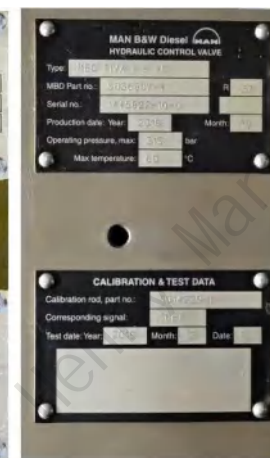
MAN B&W Diesel MAN
HYDRAULIC CONTROL VALVE

Type: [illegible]
MBD Part no.: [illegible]
R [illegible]
Serial no.: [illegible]
Production date: Year: 2016
Month: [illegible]
Operating pressure, max: 315 bar
Max temperature: 60 °C

CALIBRATION & TEST DATA
Calibration rod, part no.: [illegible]
Corresponding signal: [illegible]
Test date: Year: 2016
Month: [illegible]
Date: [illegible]